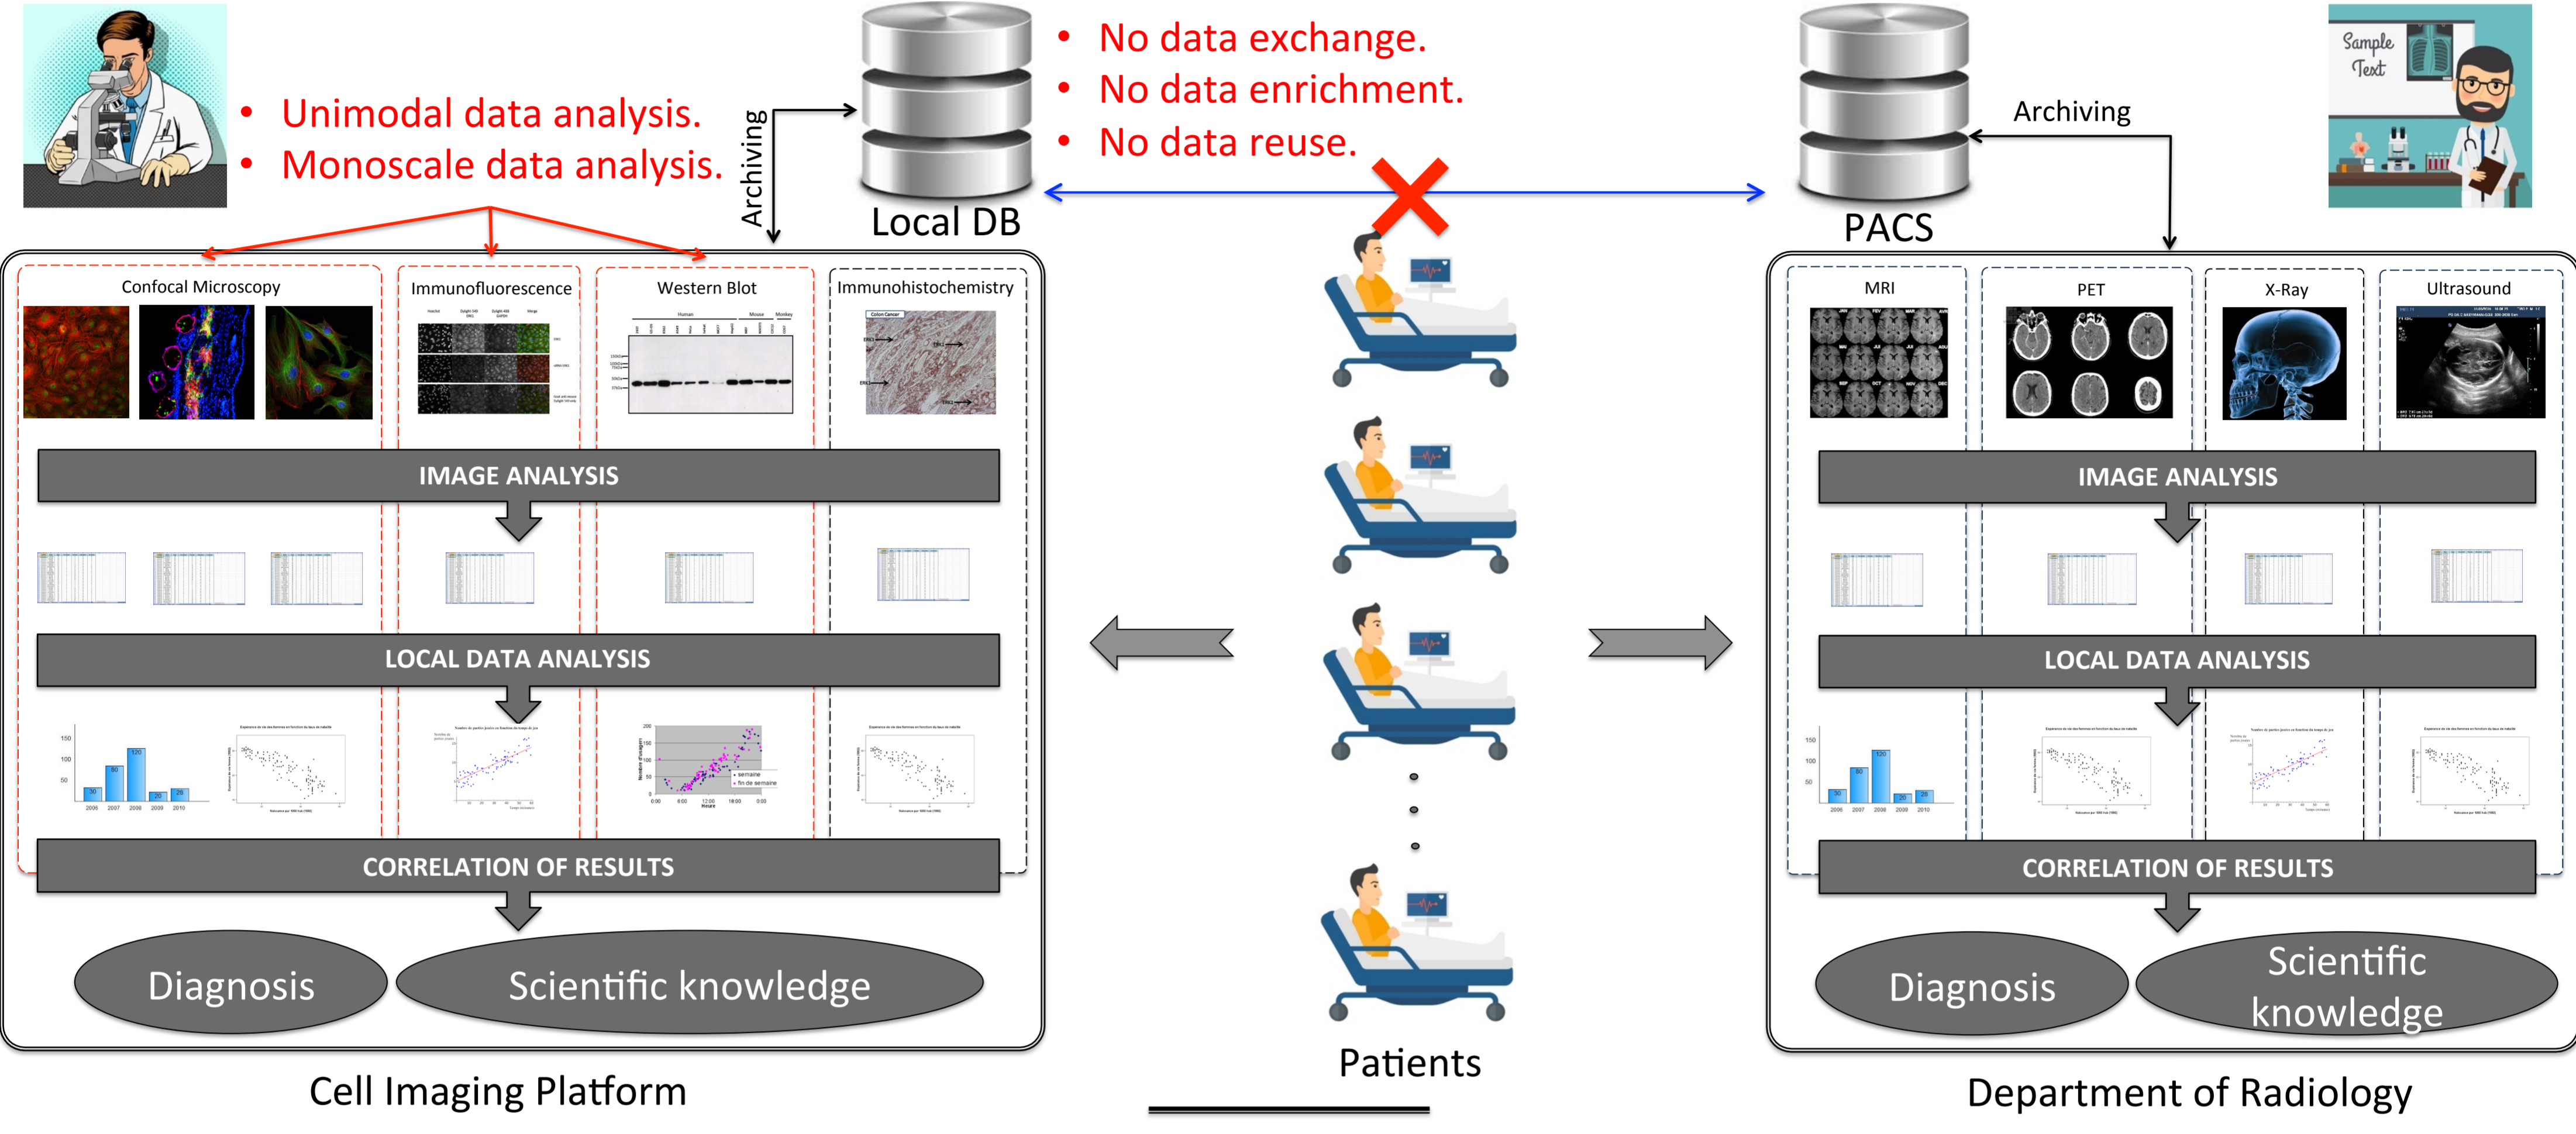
• Unimodal data analysis.
• Monoscale data analysis.

Archiving

Local DB

• No data exchange.
• No data enrichment.
• No data reuse.

PACS

Archiving

Sample Text

Confocal Microscopy

Immunofluorescence

Western Blot

Immunohistochemistry

IMAGE ANALYSIS

LOCAL DATA ANALYSIS

CORRELATION OF RESULTS

Diagnosis

Scientific knowledge

Cell Imaging Platform

Patients

MRI

PET

X-Ray

Ultrasound

IMAGE ANALYSIS

LOCAL DATA ANALYSIS

CORRELATION OF RESULTS

Diagnosis

Scientific knowledge

Department of Radiology